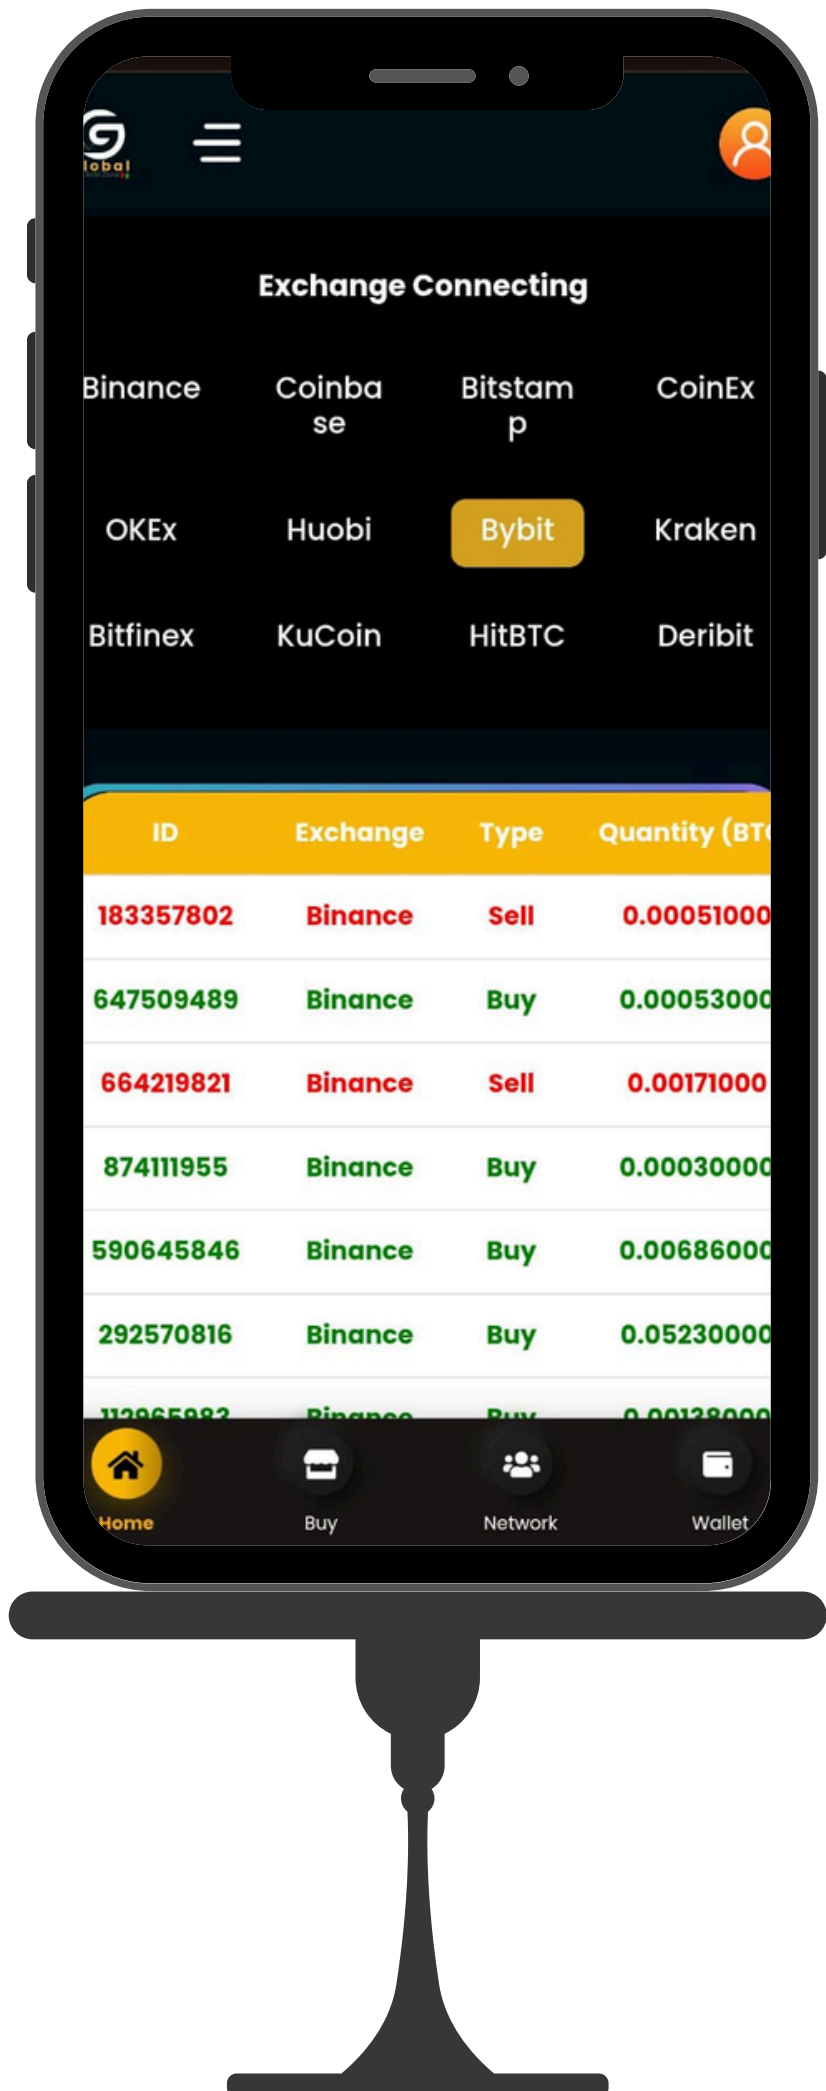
lobal

Exchange Connecting

Binance Coinbase Bitstamp CoinEx

OKEx Huobi Bybit Kraken

Bitfinex KuCoin HitBTC Deribit

| ID | Exchange | Type | Quantity (BT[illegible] |
|---|---|---|---|
| 183357802 | Binance | Sell | 0.00051000 |
| 647509489 | Binance | Buy | 0.00053000 |
| 664219821 | Binance | Sell | 0.00171000 |
| 874111955 | Binance | Buy | 0.00030000 |
| 590645846 | Binance | Buy | 0.00686000 |
| 292570816 | Binance | Buy | 0.05230000 |
| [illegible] | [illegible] | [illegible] | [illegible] |

Home Buy Network Wallet